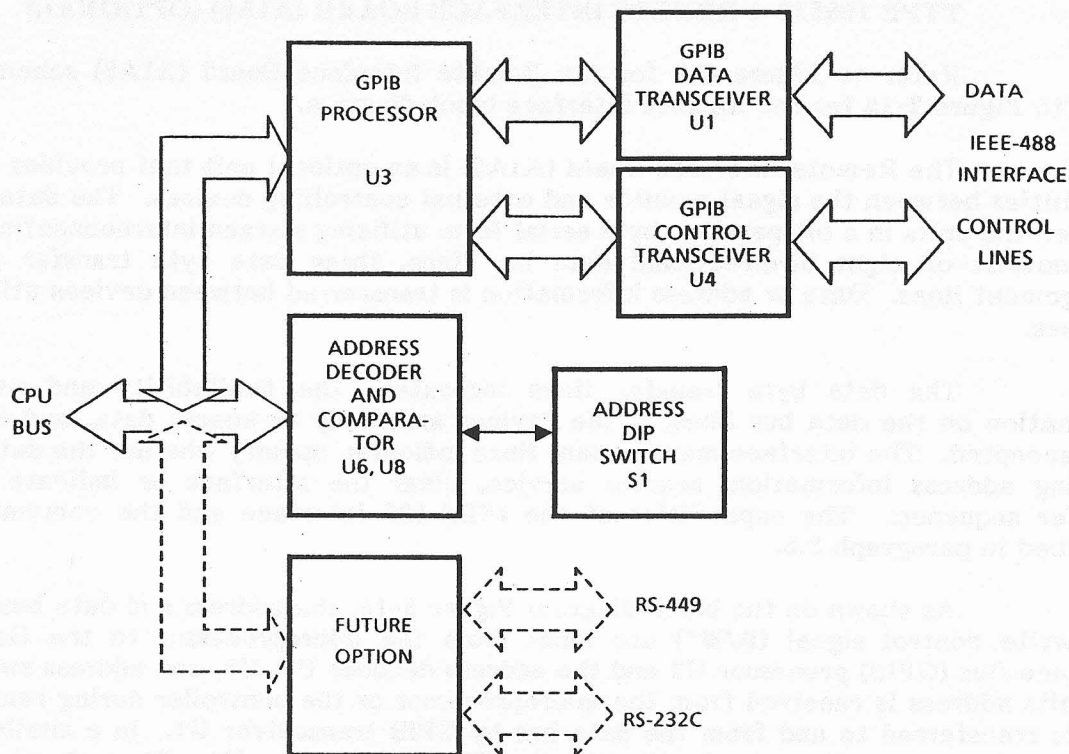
GPIB PROCESSOR U3

GPIB DATA TRANSCEIVER U1

DATA

IEEE-488 INTERFACE

GPIB CONTROL TRANSCEIVER U4

CONTROL LINES

CPU BUS

ADDRESS DECODER AND COMPARATOR U6, U8

ADDRESS DIP SWITCH S1

FUTURE OPTION

RS-449

RS-232C